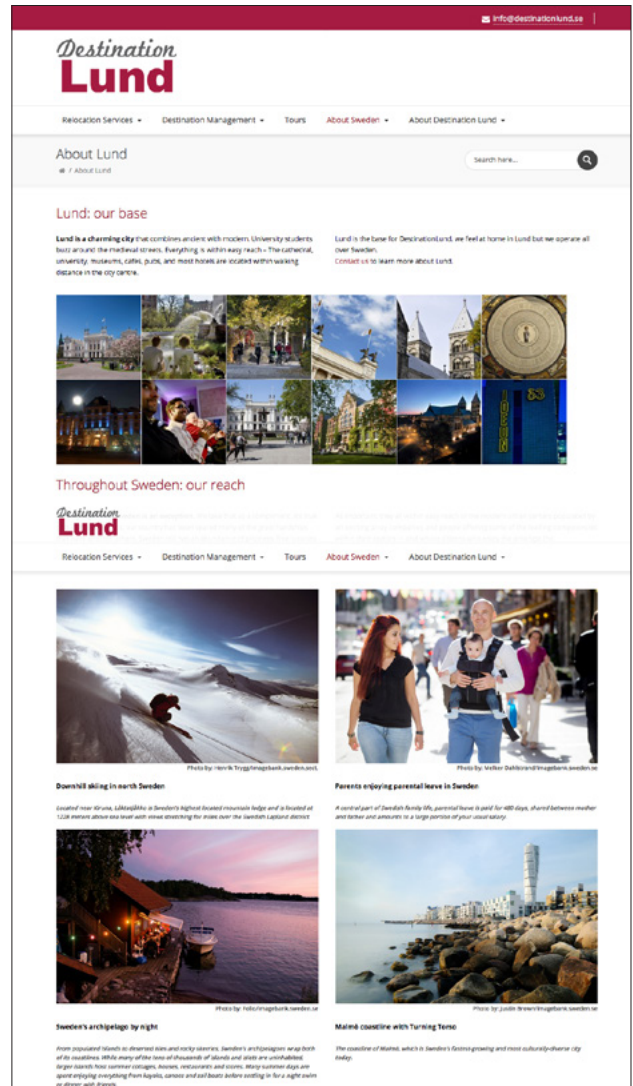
info@destinationlund.se

Destination Lund

Relocation Services ▾ Destination Management ▾ Tours About Sweden ▾ About Destination Lund ▾

About Lund

Search here...

/ About Lund

Lund: our base

Lund is a charming city that combines ancient with modern. University students buzz around the medieval streets. Everything is within easy reach – The cathedral, university, museums, cafes, pubs, and most hotels are located within walking distance in the city centre.

Lund is the base for DestinationLund, we feel at home in Lund but we operate all over Sweden.
Contact us to learn more about Lund.

Throughout Sweden: our reach

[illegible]

Destination Lund

Relocation Services ▾ Destination Management ▾ Tours About Sweden ▾ About Destination Lund ▾

Photo by: Henrik Trygg/imagebank.sweden.se

Downhill skiing in north Sweden

Located near Kiruna, Låktatjåkko is Sweden's highest located mountain lodge and is located at 1228 meters above sea level with views stretching for miles over the Swedish Lapland district.

Photo by: Volker Dahlbrand/imagebank.sweden.se

Parents enjoying parental leave in Sweden

A central part of Swedish family life, parental leave is paid for 480 days, shared between mother and father and amounts to a large portion of your usual salary.

Photo by: Folio/imagebank.sweden.se

Sweden's archipelago by night

From populated islands to deserted isles and rocky skerries, Sweden's archipelagos wrap both of its coastlines. While many of the tens of thousands of islands and islets are uninhabited, larger islands host summer cottages, houses, restaurants and stores. Many summer days are spent enjoying everything from kayaks, canoes and sail boats before settling in for a night swim or dinner with friends.

Photo by: Justin Brown/imagebank.sweden.se

Malmö coastline with Turning Torso

The coastline of Malmö, which is Sweden's fastest-growing and most culturally-diverse city today.